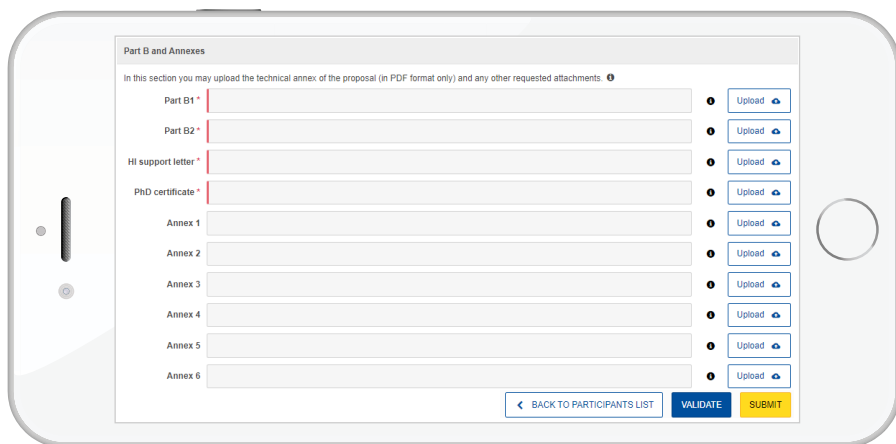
Part B and Annexes

In this section you may upload the technical annex of the proposal (in PDF format only) and any other requested attachments.

Part B1 * Upload
Part B2 * Upload
HI support letter * Upload
PhD certificate * Upload
Annex 1 Upload
Annex 2 Upload
Annex 3 Upload
Annex 4 Upload
Annex 5 Upload
Annex 6 Upload

BACK TO PARTICIPANTS LIST VALIDATE SUBMIT